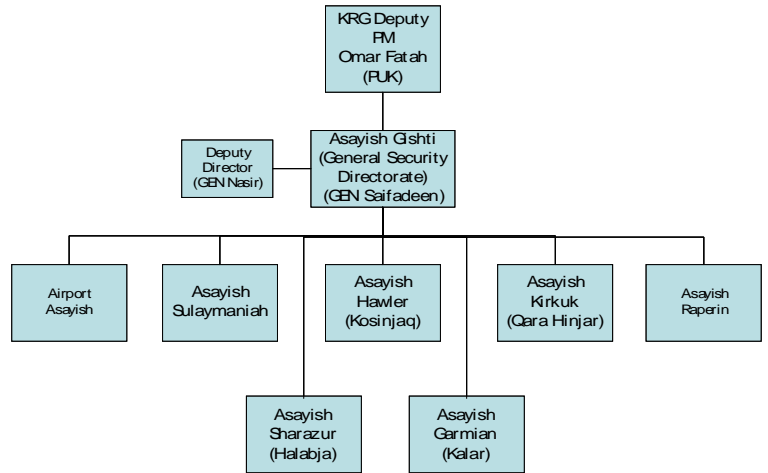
KRG Deputy PM Omar Fatah (PUK)

Deputy Director (GEN Nasir)

Asayish Gishti (General Security Directorate) (GEN Saifadeen)

Airport Asayish

Asayish Sulaymaniah

Asayish Hawler (Kosinjaq)

Asayish Kirkuk (Qara Hinjar)

Asayish Raperin

Asayish Sharazur (Halabja)

Asayish Garmian (Kalar)